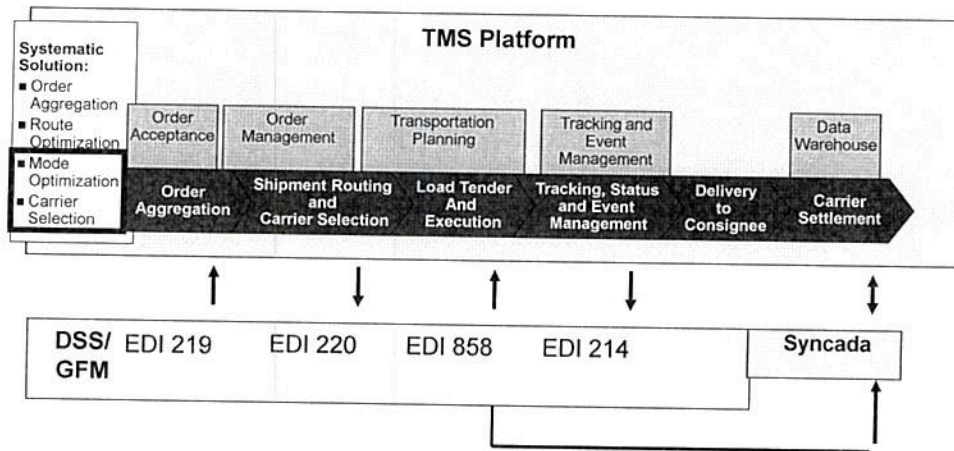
Systematic Solution:
■ Order Aggregation
■ Route Optimization
■ Mode Optimization
■ Carrier Selection

TMS Platform

Order Acceptance

Order Management

Transportation Planning

Tracking and Event Management

Data Warehouse

Order Aggregation

Shipment Routing and Carrier Selection

Load Tender And Execution

Tracking, Status and Event Management

Delivery to Consignee

Carrier Settlement

DSS/ GFM

EDI 219

EDI 220

EDI 858

EDI 214

Syncada